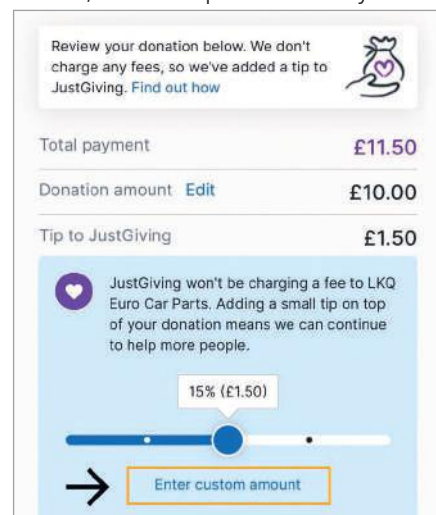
Review your donation below. We don't charge any fees, so we've added a tip to JustGiving. Find out how

| | |
|---|---|
| Total payment | £11.50 |
| Donation amount Edit | £10.00 |
| Tip to JustGiving | £1.50 |

JustGiving won't be charging a fee to LKQ Euro Car Parts. Adding a small tip on top of your donation means we can continue to help more people.

15% (£1.50)

Enter custom amount